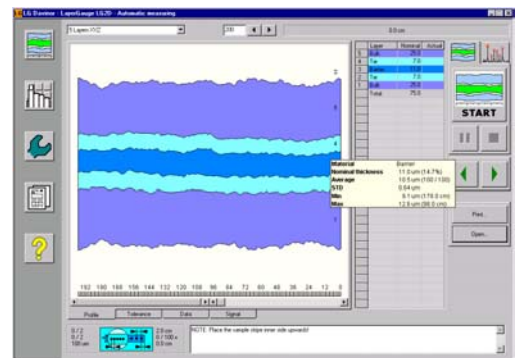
LG Davinor - LayerGauge LG20 - Automatic measuring

5 Layers XYZ

200

0.0 cm

| | Layer | Nominal | Actual |
|---|---|---|---|
| 5 | Bulk | 25.0 | |
| 4 | Tie | 7.0 | |
| 3 | Barrier | 11.0 | |
| 2 | Tie | 7.0 | |
| 1 | Bulk | 25.0 | |
| | Total | 75.0 | |

START

5

4

3

2

1

Material Barrier
Nominal thickness 11.0 um (14.7%)
Average 10.5 um (100 / 100)
STD 0.54 um
Min 9.1 um (176.0 cm)
Max 12.8 um (98.0 cm)

Prev.

Open...

192 180 168 156 144 132 120 108 96 84 72 60 48 36 24 12 0

Profile | Tolerance | Data | Signal

0 / 2
0 / 2
100 cm

2.0 cm
0 / 100 s
0.0 cm

NOTE: Place the sample stripe inner side upwards!